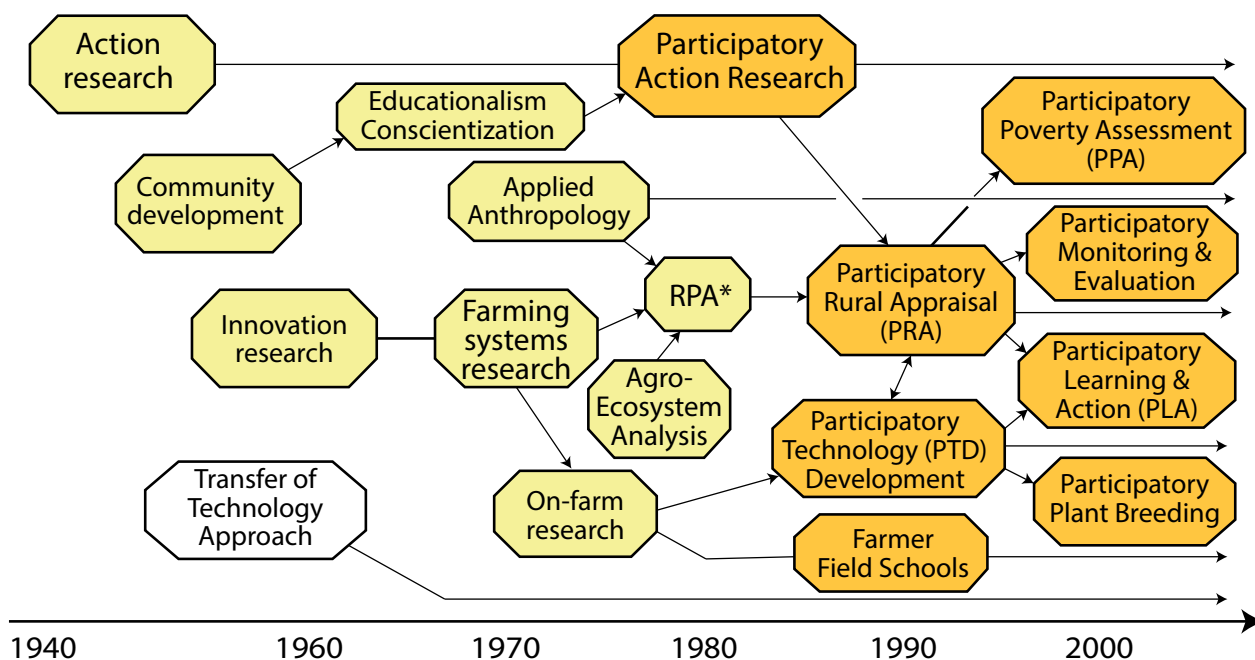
Action research

Participatory Action Research

Educationalism Conscientization

Participatory Poverty Assessment (PPA)

Community development

Applied Anthropology

Participatory Monitoring & Evaluation

RPA*

Participatory Rural Appraisal (PRA)

Innovation research

Farming systems research

Agro-Ecosystem Analysis

Participatory Learning & Action (PLA)

Participatory Technology (PTD) Development

Transfer of Technology Approach

On-farm research

Participatory Plant Breeding

Farmer Field Schools

1940 1960 1970 1980 1990 2000